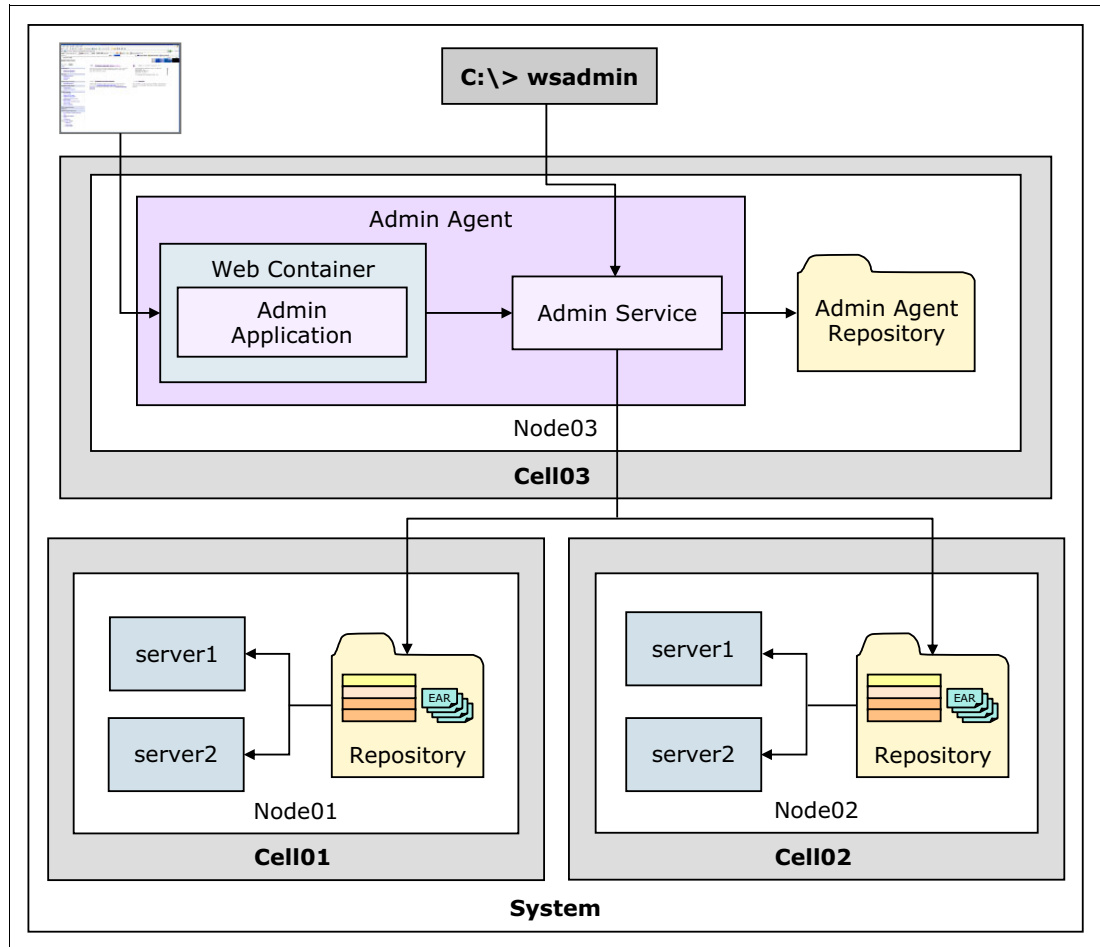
C:\> wsadmin

Admin Agent

Web Container

Admin Application

Admin Service

Admin Agent Repository

Node03

Cell03

server1

server2

EAR

Repository

Node01

Cell01

server1

server2

EAR

Repository

Node02

Cell02

System